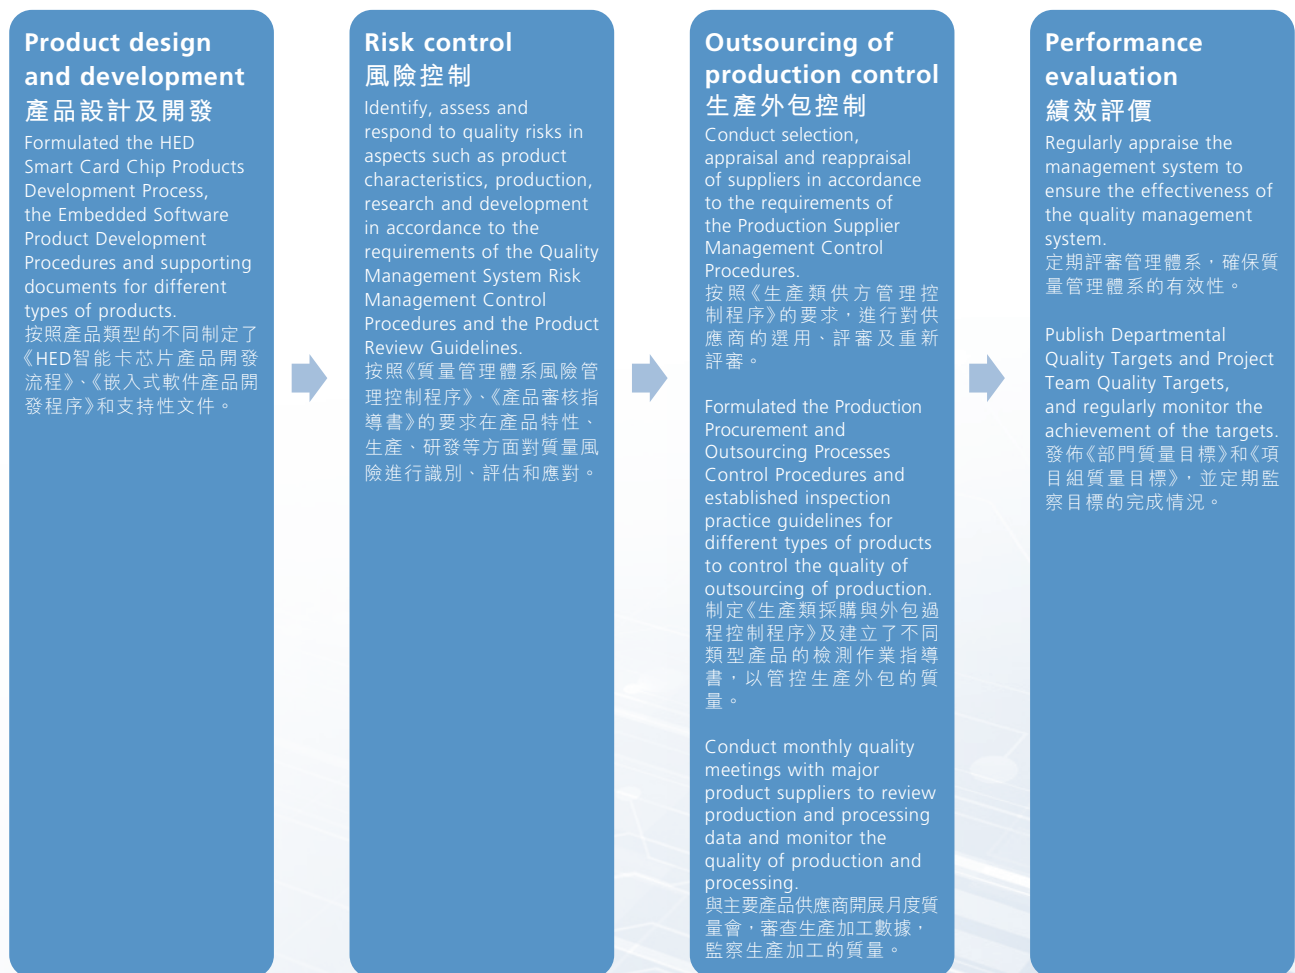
Product design and development
產品設計及開發
Formulated the HED Smart Card Chip Products Development Process, the Embedded Software Product Development Procedures and supporting documents for different types of products.
按照產品類型的不同制定了《HED智能卡芯片產品開發流程》、《嵌入式軟件產品開發程序》和支持性文件。

Risk control
風險控制
Identify, assess and respond to quality risks in aspects such as product characteristics, production, research and development in accordance to the requirements of the Quality Management System Risk Management Control Procedures and the Product Review Guidelines.
按照《質量管理體系風險管理控制程序》、《產品審核指導書》的要求在產品特性、生產、研發等方面對質量風險進行識別、評估和應對。

Outsourcing of production control
生產外包控制
Conduct selection, appraisal and reappraisal of suppliers in accordance to the requirements of the Production Supplier Management Control Procedures.
按照《生產類供方管理控制程序》的要求，進行對供應商的選用、評審及重新評審。

Formulated the Production Procurement and Outsourcing Processes Control Procedures and established inspection practice guidelines for different types of products to control the quality of outsourcing of production.
制定《生產類採購與外包過程控制程序》及建立了不同類型產品的檢測作業指導書，以管控生產外包的質量。

Conduct monthly quality meetings with major product suppliers to review production and processing data and monitor the quality of production and processing.
與主要產品供應商開展月度質量會，審查生產加工數據，監察生產加工的質量。

Performance evaluation
績效評價
Regularly appraise the management system to ensure the effectiveness of the quality management system.
定期評審管理體系，確保質量管理體系的有效性。

Publish Departmental Quality Targets and Project Team Quality Targets, and regularly monitor the achievement of the targets.
發佈《部門質量目標》和《項目組質量目標》，並定期監察目標的完成情況。